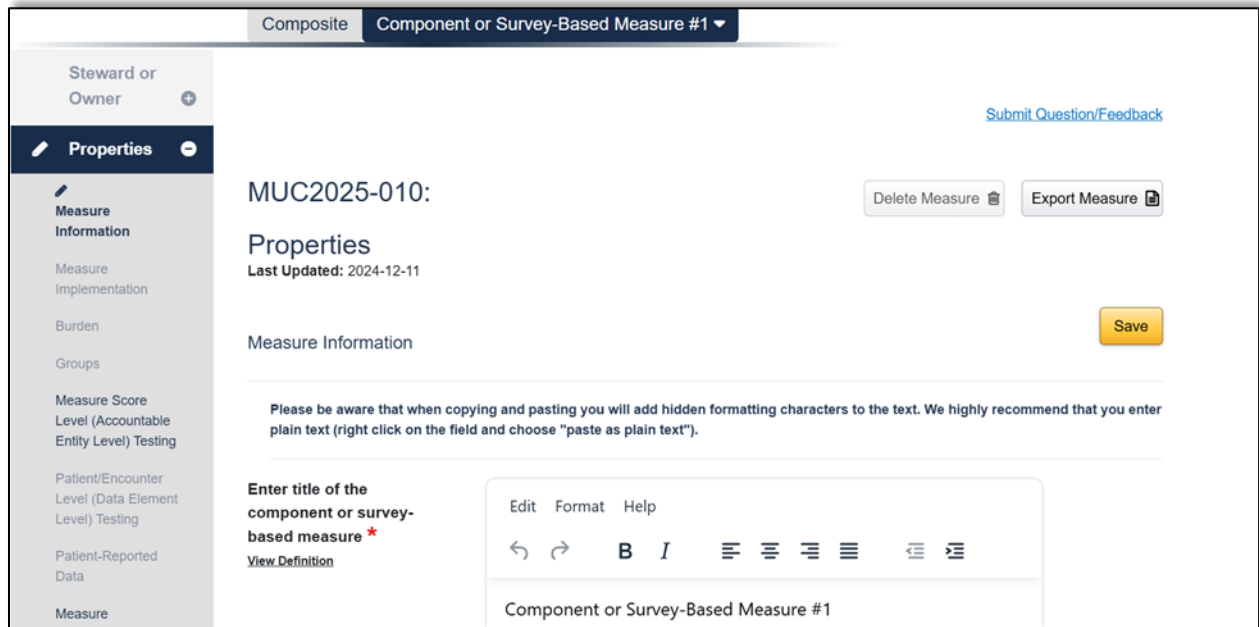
Composite Component or Survey-Based Measure #1

Steward or Owner

Properties

Measure Information

Measure Implementation

Burden

Groups

Measure Score Level (Accountable Entity Level) Testing

Patient/Encounter Level (Data Element Level) Testing

Patient-Reported Data

Measure

Submit Question/Feedback

MUC2025-010:

Properties

Last Updated: 2024-12-11

Delete Measure

Export Measure

Measure Information

Save

Please be aware that when copying and pasting you will add hidden formatting characters to the text. We highly recommend that you enter plain text (right click on the field and choose "paste as plain text").

Enter title of the component or survey-based measure *

View Definition

Edit Format Help

B I

Component or Survey-Based Measure #1